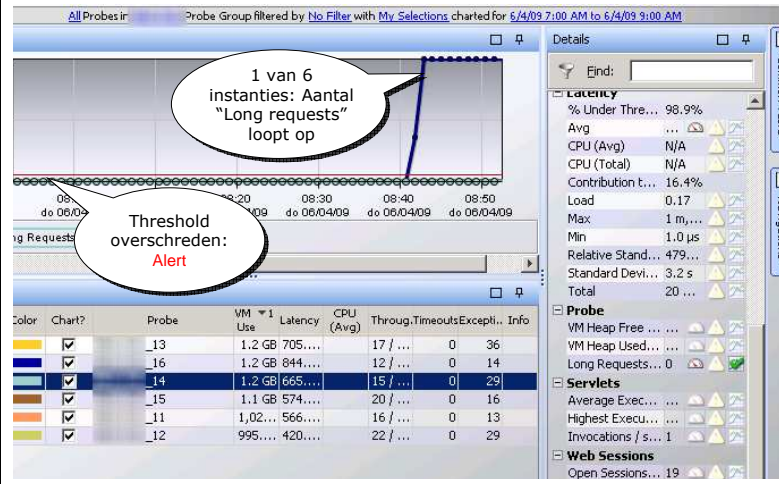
All Probes in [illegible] Probe Group filtered by No Filter with My Selections charted for 6/4/09 7:00 AM to 6/4/09 9:00 AM

1 van 6 instanties: Aantal "Long requests" loopt op

08: do 06/04 | 08:20 do 06/04/09 | 08:30 do 06/04/09 | 08:40 do 06/04/09 | 08:50 do 06/04/09

Threshold overschreden: Alert

ng Requests

Details

Find:

Latency
% Under Thre... 98.9%
Avg ...
CPU (Avg) N/A
CPU (Total) N/A
Contribution t... 16.4%
Load 0.17
Max 1 m,...
Min 1.0 µs
Relative Stand... 479...
Standard Devi... 3.2 s
Total 20 ...

Probe
VM Heap Free ...
VM Heap Used... ...
Long Requests... 0

Servlets
Average Exec... ...
Highest Execu... ...
Invocations / s... 1

Web Sessions
Open Sessions... 19

| Color | Chart? | Probe | VM Use | Latency | CPU (Avg) | Throug... | Timeouts | Excepti... | Info |
|---|---|---|---|---|---|---|---|---|---|
| | ☑ | _13 | 1.2 GB | 705.... | | 17 / ... | 0 | 36 | |
| | ☑ | _16 | 1.2 GB | 844.... | | 12 / ... | 0 | 14 | |
| | ☑ | _14 | 1.2 GB | 665.... | | 15 / ... | 0 | 29 | |
| | ☑ | _15 | 1.1 GB | 574.... | | 20 / ... | 0 | 16 | |
| | ☑ | _11 | 1,02... | 566.... | | 16 / ... | 0 | 13 | |
| | ☑ | _12 | 995.... | 420.... | | 22 / ... | 0 | 29 | |